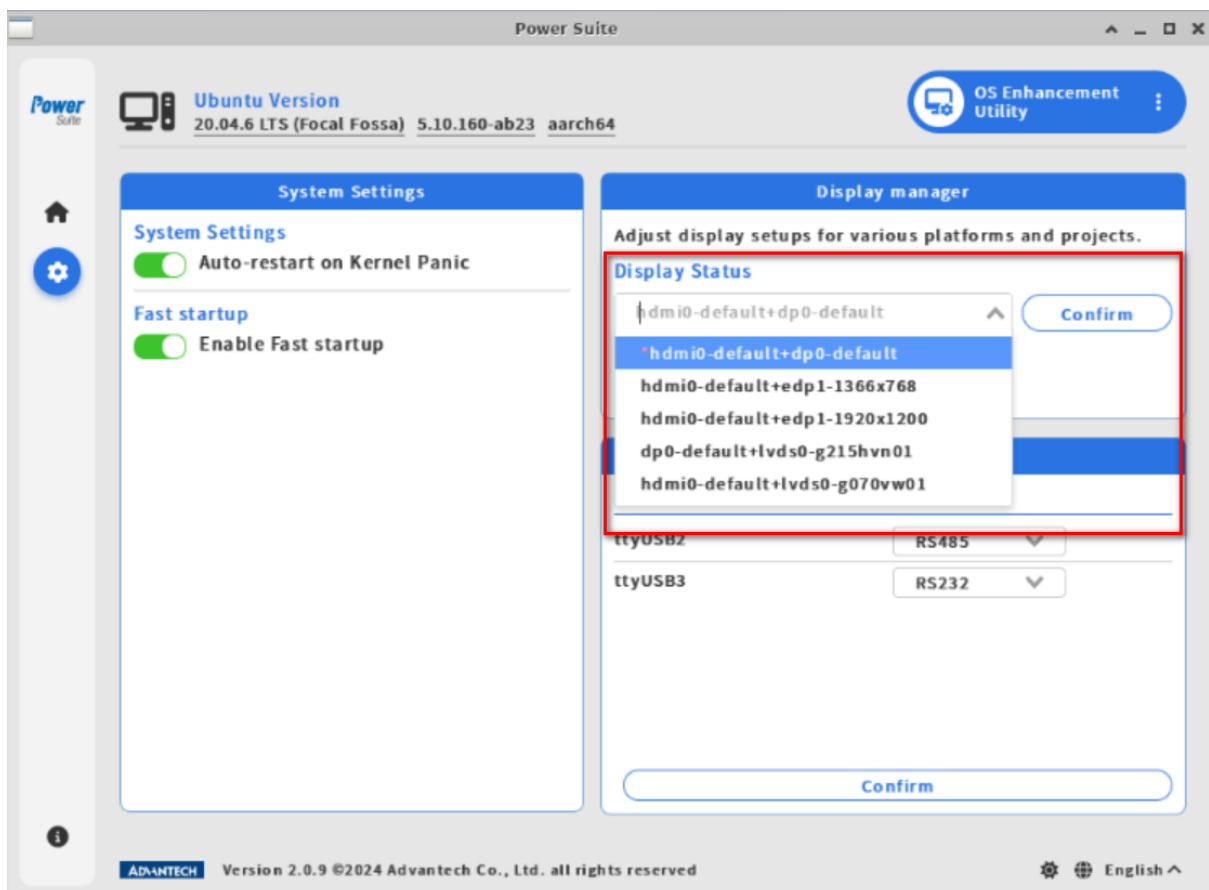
Power Suite

Power Suite

Ubuntu Version
20.04.6 LTS (Focal Fossa) 5.10.160-ab23 aarch64

OS Enhancement Utility

System Settings

System Settings
Auto-restart on Kernel Panic

Fast startup
Enable Fast startup

Display manager

Adjust display setups for various platforms and projects.

Display Status

hdmi0-default+dp0-default

Confirm

*hdmi0-default+dp0-default
hdmi0-default+edp1-1366x768
hdmi0-default+edp1-1920x1200
dp0-default+lvds0-g215hvn01
hdmi0-default+lvds0-g070vw01

ttyUSB2 RS485
ttyUSB3 RS232

Confirm

ADVANTECH Version 2.0.9 ©2024 Advantech Co., Ltd. all rights reserved

English